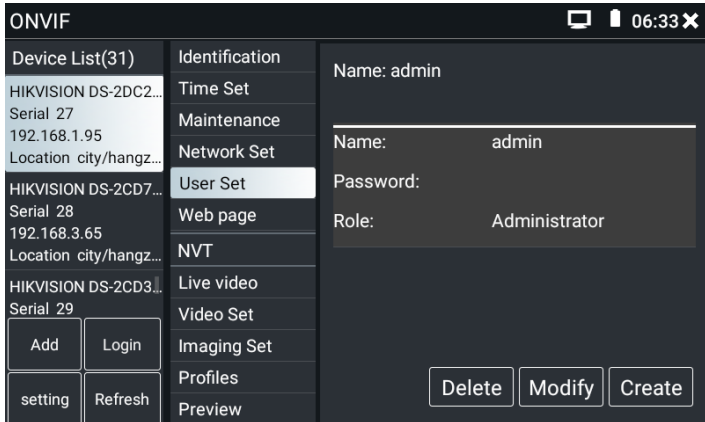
ONVIF

06:33

Device List(31)

HIKVISION DS-2DC2...
Serial 27
192.168.1.95
Location city/hangz...

HIKVISION DS-2CD7...
Serial 28
192.168.3.65
Location city/hangz...

HIKVISION DS-2CD3...
Serial 29

Add
Login
setting
Refresh

Identification
Time Set
Maintenance
Network Set
User Set
Web page
NVT
Live video
Video Set
Imaging Set
Profiles
Preview

Name: admin

| | |
|---|---|
| Name: | admin |
| Password: | |
| Role: | Administrator |

Delete
Modify
Create